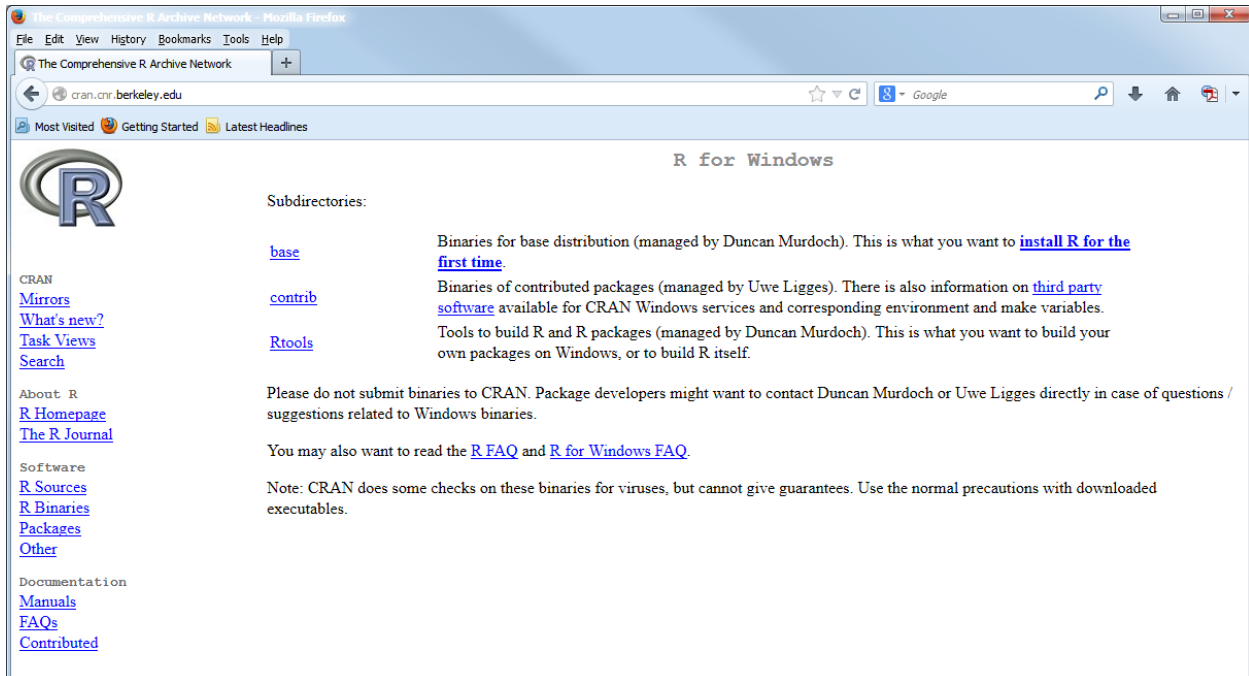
The Comprehensive R Archive Network - Mozilla Firefox

File Edit View History Bookmarks Tools Help

The Comprehensive R Archive Network +

cran.cnr.berkeley.edu

Google

Most Visited Getting Started Latest Headlines

R

CRAN
Mirrors
What's new?
Task Views
Search

About R
R Homepage
The R Journal

Software
R Sources
R Binaries
Packages
Other

Documentation
Manuals
FAQs
Contributed

R for Windows

Subdirectories:

| | |
|---|---|
| base | Binaries for base distribution (managed by Duncan Murdoch). This is what you want to **install R for the first time**. |
| contrib | Binaries of contributed packages (managed by Uwe Ligges). There is also information on third party software available for CRAN Windows services and corresponding environment and make variables. |
| Rtools | Tools to build R and R packages (managed by Duncan Murdoch). This is what you want to build your own packages on Windows, or to build R itself. |

Please do not submit binaries to CRAN. Package developers might want to contact Duncan Murdoch or Uwe Ligges directly in case of questions / suggestions related to Windows binaries.

You may also want to read the R FAQ and R for Windows FAQ.

Note: CRAN does some checks on these binaries for viruses, but cannot give guarantees. Use the normal precautions with downloaded executables.